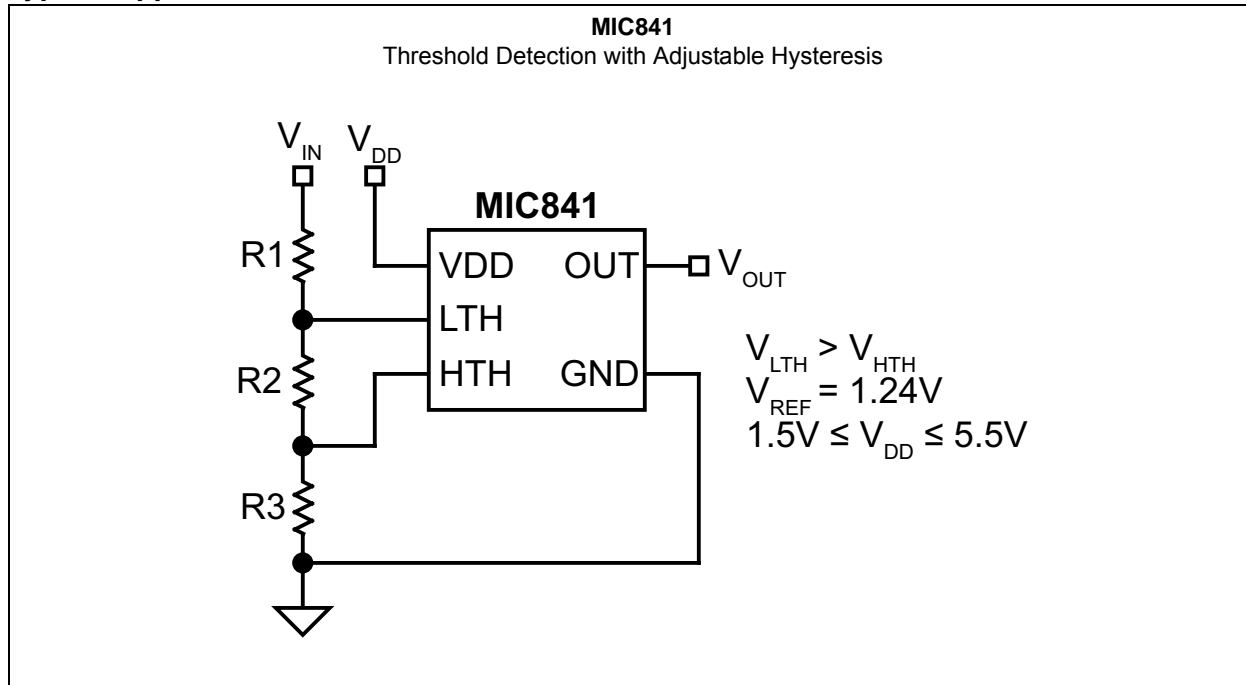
**MIC841**
Threshold Detection with Adjustable Hysteresis

$V_{IN}$ $V_{DD}$

**MIC841**

R1

VDD OUT $V_{OUT}$

LTH

R2

HTH GND

R3

$V_{LTH} > V_{HTH}$
$V_{REF} = 1.24V$
$1.5V \leq V_{DD} \leq 5.5V$